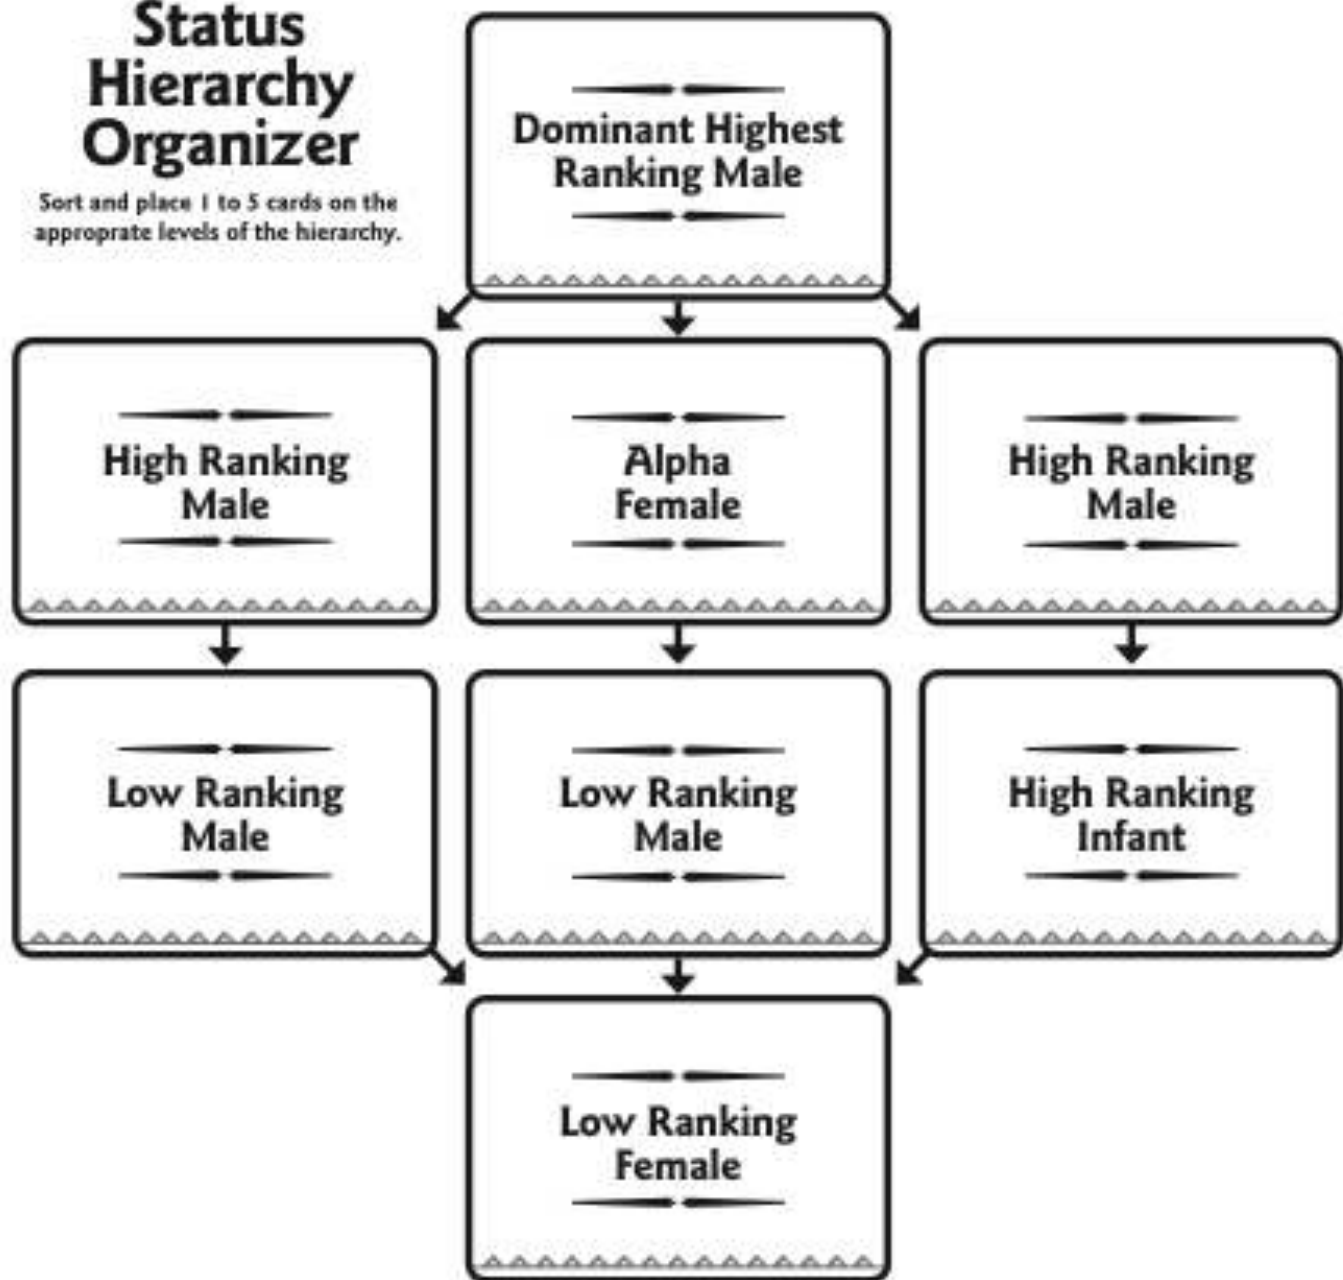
Status Hierarchy Organizer

Sort and place 1 to 5 cards on the approprate levels of the hierarchy.

Dominant Highest Ranking Male

High Ranking Male

Alpha Female

High Ranking Male

Low Ranking Male

Low Ranking Male

High Ranking Infant

Low Ranking Female